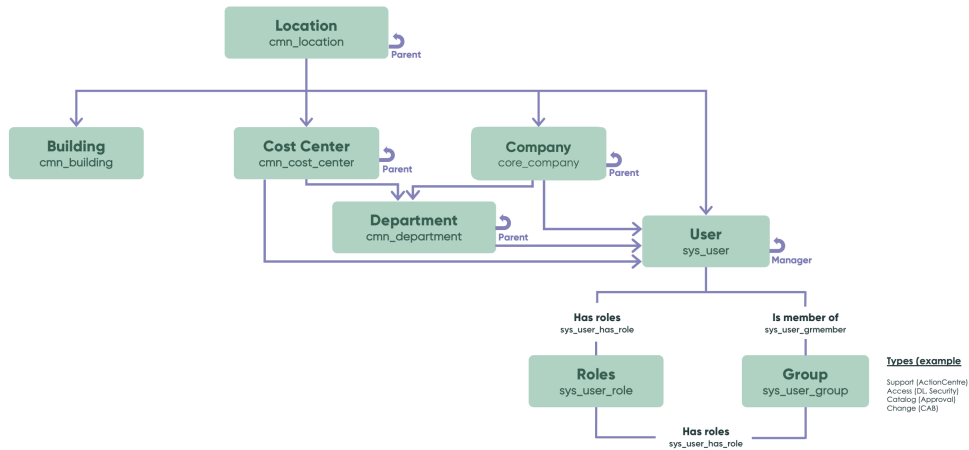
Location
cmn_location
Parent

Building
cmn_building

Cost Center
cmn_cost_center
Parent

Company
core_company
Parent

Department
cmn_department
Parent

User
sys_user
Manager

Has roles
sys_user_has_role

Is member of
sys_user_grmember

Roles
sys_user_role

Group
sys_user_group

Types (example

Support (ActionCentre)
Access (DL, Security)
Catalog (Approval)
Change (CAB)

Has roles
sys_user_has_role